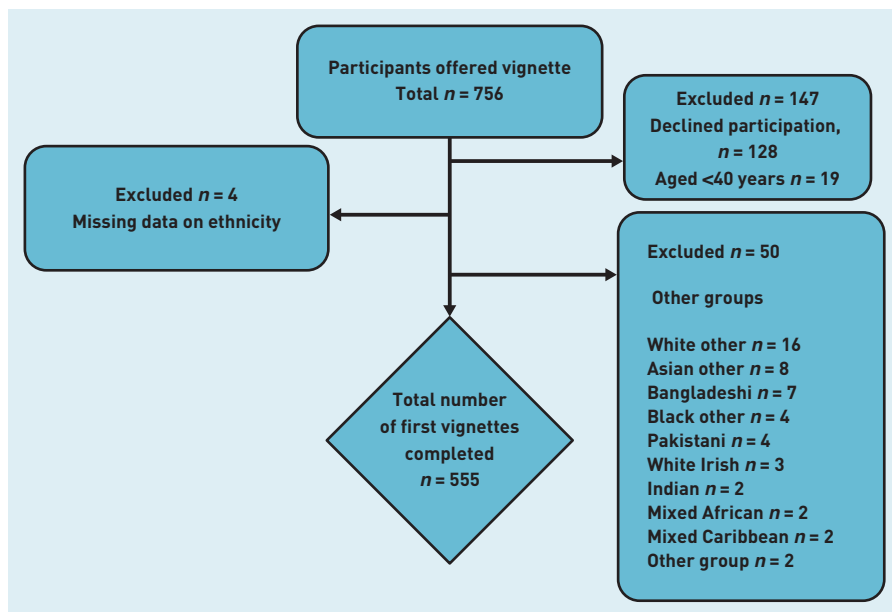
Participants offered vignette
Total $n$ = 756

Excluded $n$ = 147
Declined participation, $n$ = 128
Aged <40 years $n$ = 19

Excluded $n$ = 4
Missing data on ethnicity

Excluded $n$ = 50

Other groups

White other $n$ = 16
Asian other $n$ = 8
Bangladeshi $n$ = 7
Black other $n$ = 4
Pakistani $n$ = 4
White Irish $n$ = 3
Indian $n$ = 2
Mixed African $n$ = 2
Mixed Caribbean $n$ = 2
Other group $n$ = 2

Total number of first vignettes completed
$n$ = 555